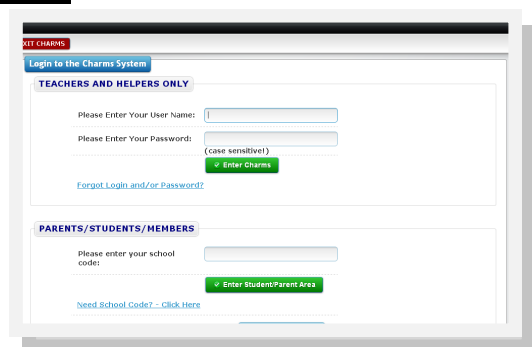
XIT CHARMS

Login to the Charms System

TEACHERS AND HELPERS ONLY

Please Enter Your User Name:

Please Enter Your Password:

(case sensitive!)

Enter Charms

Forgot Login and/or Password?

PARENTS/STUDENTS/MEMBERS

Please enter your school code:

Enter Student/Parent Area

Need School Code? - Click Here